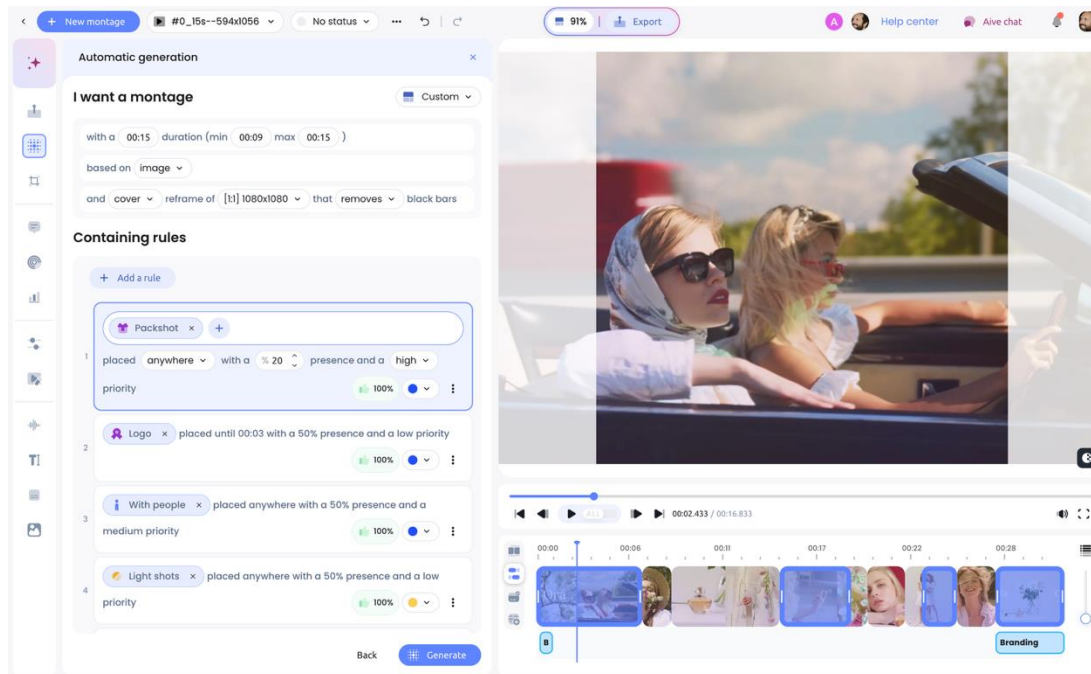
New montage #0_15s--594x1056 No status 91% Export Help center Aive chat

Automatic generation

I want a montage Custom

with a 00:15 duration (min 00:09 max 00:15 )

based on image

and cover reframe of [1:1] 1080x1080 that removes black bars

Containing rules

Add a rule

1 Packshot placed anywhere with a % 20 presence and a high priority 100%

2 Logo placed until 00:03 with a 50% presence and a low priority 100%

3 With people placed anywhere with a 50% presence and a medium priority 100%

4 Light shots placed anywhere with a 50% presence and a low priority 100%

Back Generate

00:02.433 / 00:16.833

00:00 00:06 00:11 00:17 00:22 00:28

B Branding